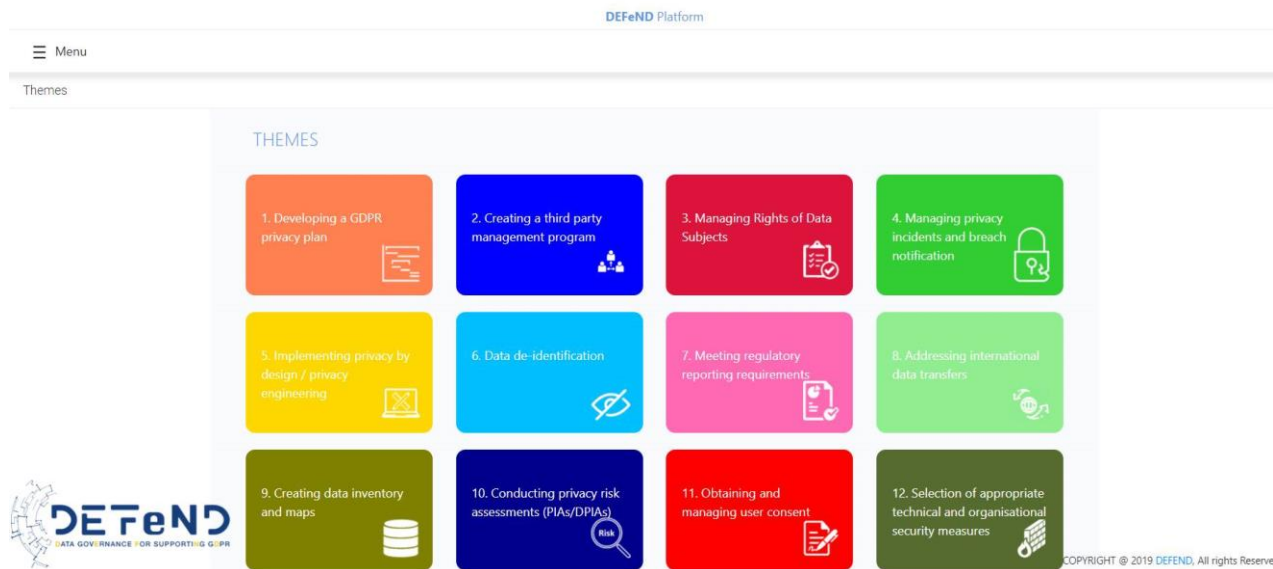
DEFeND Platform

Menu

Themes

THEMES

1. Developing a GDPR privacy plan

2. Creating a third party management program

3. Managing Rights of Data Subjects

4. Managing privacy incidents and breach notification

5. Implementing privacy by design / privacy engineering

6. Data de-identification

7. Meeting regulatory reporting requirements

8. Addressing international data transfers

9. Creating data inventory and maps

10. Conducting privacy risk assessments (PIAs/DPIAs)

Risk

11. Obtaining and managing user consent

12. Selection of appropriate technical and organisational security measures

DEFeND
DATA GOVERNANCE FOR SUPPORTING GDPR

COPYRIGHT @ 2019 DEFEND, All rights Reserve